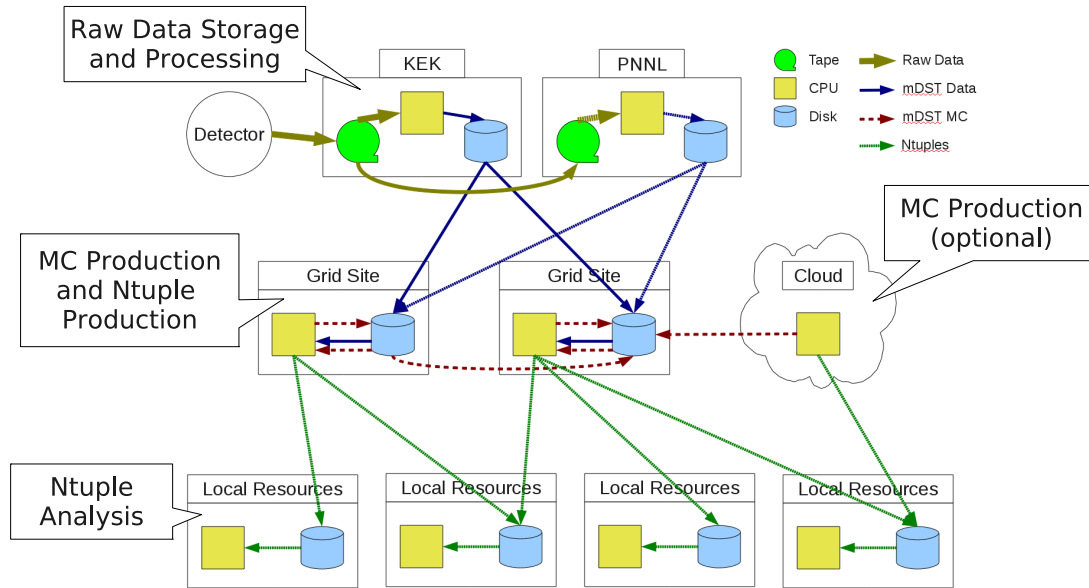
Raw Data Storage and Processing

KEK

PNNL

Tape

CPU

Disk

Raw Data

mDST Data

mDST MC

Ntuples

Detector

MC Production (optional)

MC Production and Ntuple Production

Grid Site

Grid Site

Cloud

Ntuple Analysis

Local Resources

Local Resources

Local Resources

Local Resources